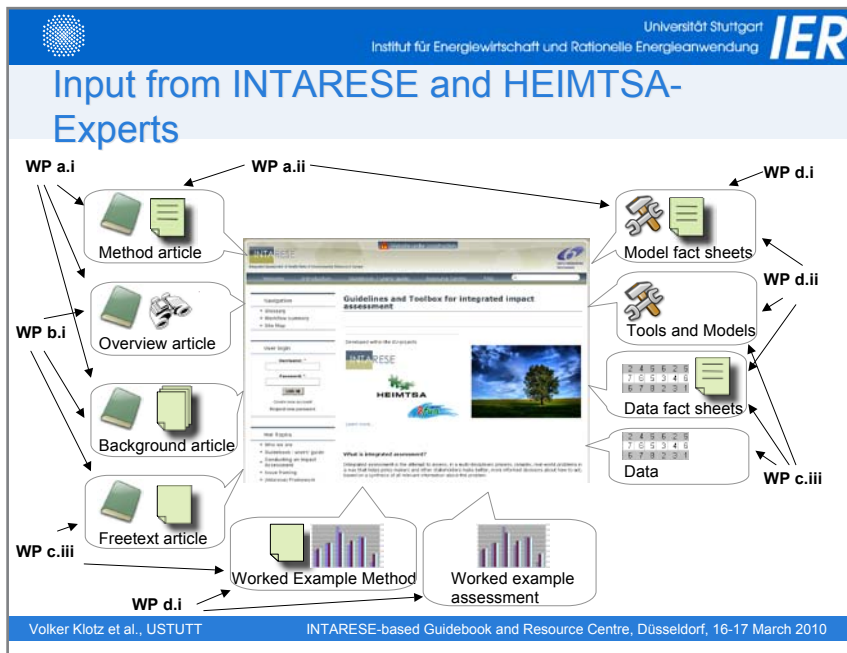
Universität Stuttgart
Institut für Energiewirtschaft und Rationelle Energieanwendung
IER

Input from INTARESE and HEIMTSA-Experts

WP a.i
WP a.ii
WP d.i
Method article
Model fact sheets
WP d.ii
Overview article
Tools and Models
WP b.i
Data fact sheets
Background article
Data
WP c.iii
Freetext article
WP c.iii
Worked Example Method
Worked example assessment
WP d.i

INTARESE
Guidelines and Toolbox for integrated impact assessment
Navigation
User login
INTARESE
HEIMTSA
What is integrated assessment?

Volker Klotz et al., USTUTT
INTARESE-based Guidebook and Resource Centre, Düsseldorf, 16-17 March 2010